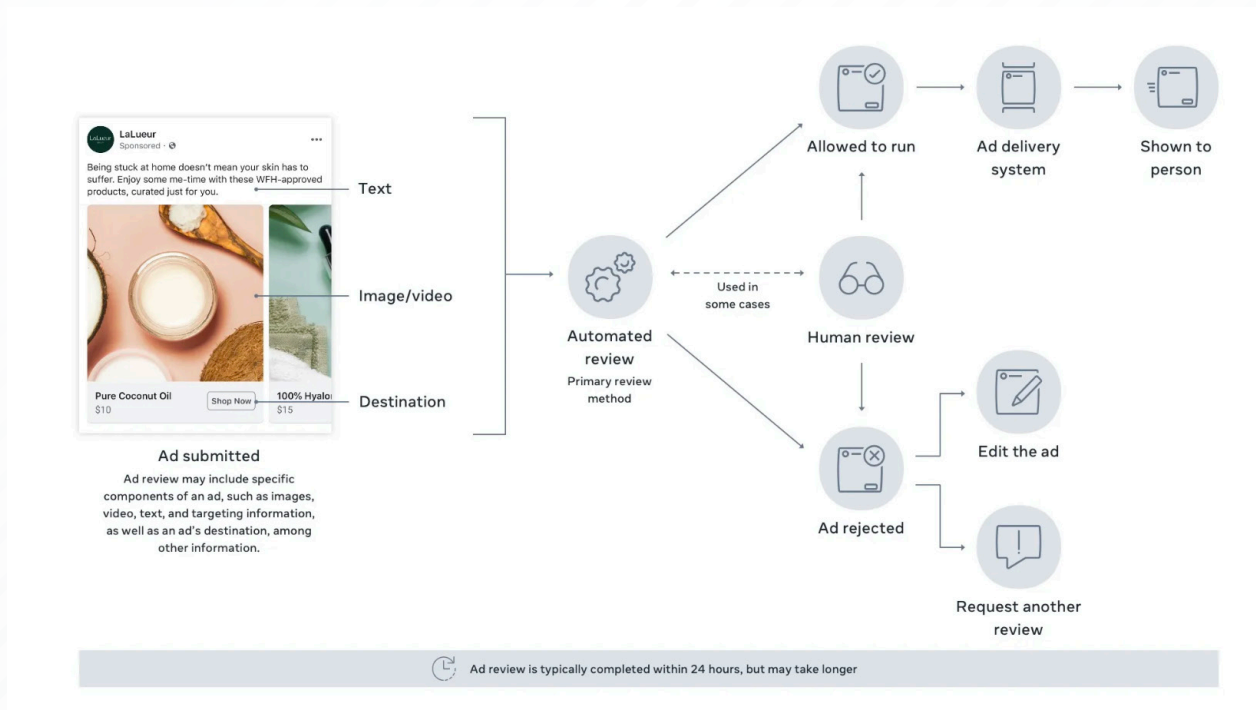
LaLueur
Sponsored ·

Being stuck at home doesn't mean your skin has to suffer. Enjoy some me-time with these WFH-approved products, curated just for you.

Pure Coconut Oil
$10
Shop Now

100% Hyalor
$15

Text

Image/video

Destination

Ad submitted

Ad review may include specific components of an ad, such as images, video, text, and targeting information, as well as an ad's destination, among other information.

Automated review
Primary review method

Used in some cases

Human review

Allowed to run

Ad delivery system

Shown to person

Ad rejected

Edit the ad

Request another review

Ad review is typically completed within 24 hours, but may take longer